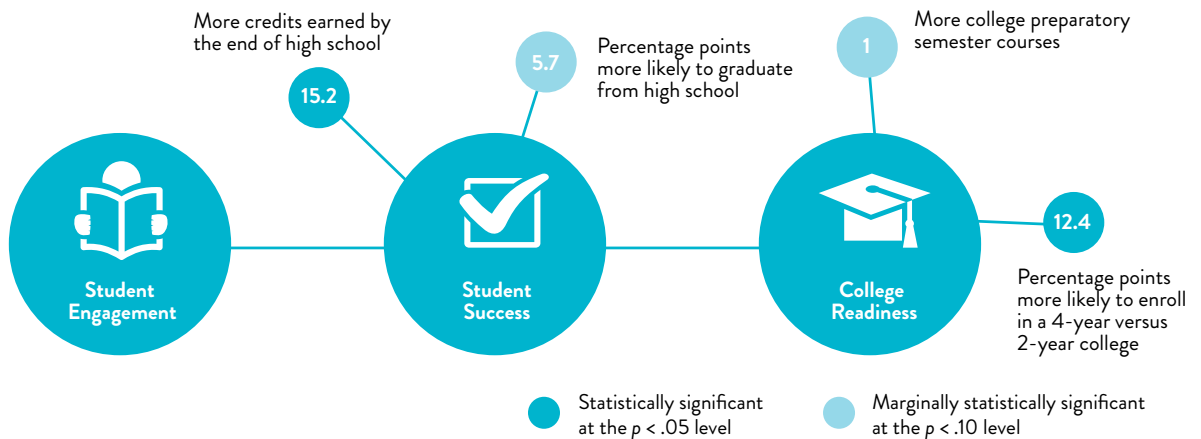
More credits earned by the end of high school

15.2

5.7

Percentage points more likely to graduate from high school

1

More college preparatory semester courses

Student Engagement

Student Success

College Readiness

12.4

Percentage points more likely to enroll in a 4-year versus 2-year college

Statistically significant at the $p$ < .05 level

Marginally statistically significant at the $p$ < .10 level